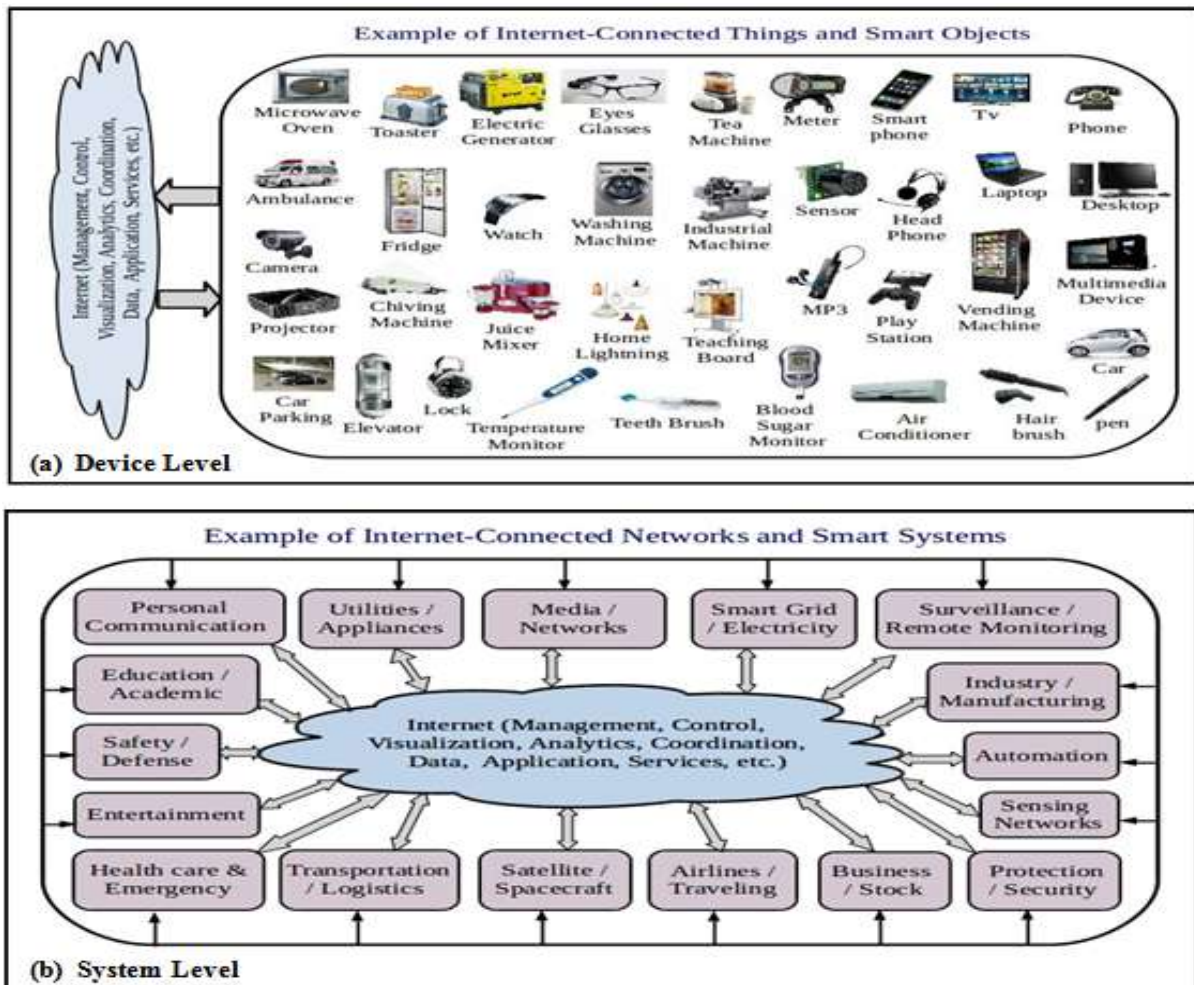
Internet (Management, Control, Visualization, Analytics, Coordination, Data, Application, Services, etc.)

Example of Internet-Connected Things and Smart Objects

Microwave Oven
Toaster
Electric Generator
Eyes Glasses
Tea Machine
Meter
Smart phone
Tv
Phone
Ambulance
Fridge
Watch
Washing Machine
Industrial Machine
Sensor
Head Phone
Laptop
Desktop
Camera
Projector
Chiving Machine
Juice Mixer
Home Lighning
Teaching Board
MP3
Play Station
Vending Machine
Multimedia Device
Car
Car Parking
Elevator
Lock
Temperature Monitor
Teeth Brush
Blood Sugar Monitor
Air Conditioner
Hair brush
pen

(a) Device Level

Example of Internet-Connected Networks and Smart Systems

Personal Communication
Utilities / Appliances
Media / Networks
Smart Grid / Electricity
Surveillance / Remote Monitoring
Education / Academic
Industry / Manufacturing
Safety / Defense
Internet (Management, Control, Visualization, Analytics, Coordination, Data, Application, Services, etc.)
Automation
Entertainment
Sensing Networks
Health care & Emergency
Transportation / Logistics
Satellite / Spacecraft
Airlines / Traveling
Business / Stock
Protection / Security

(b) System Level